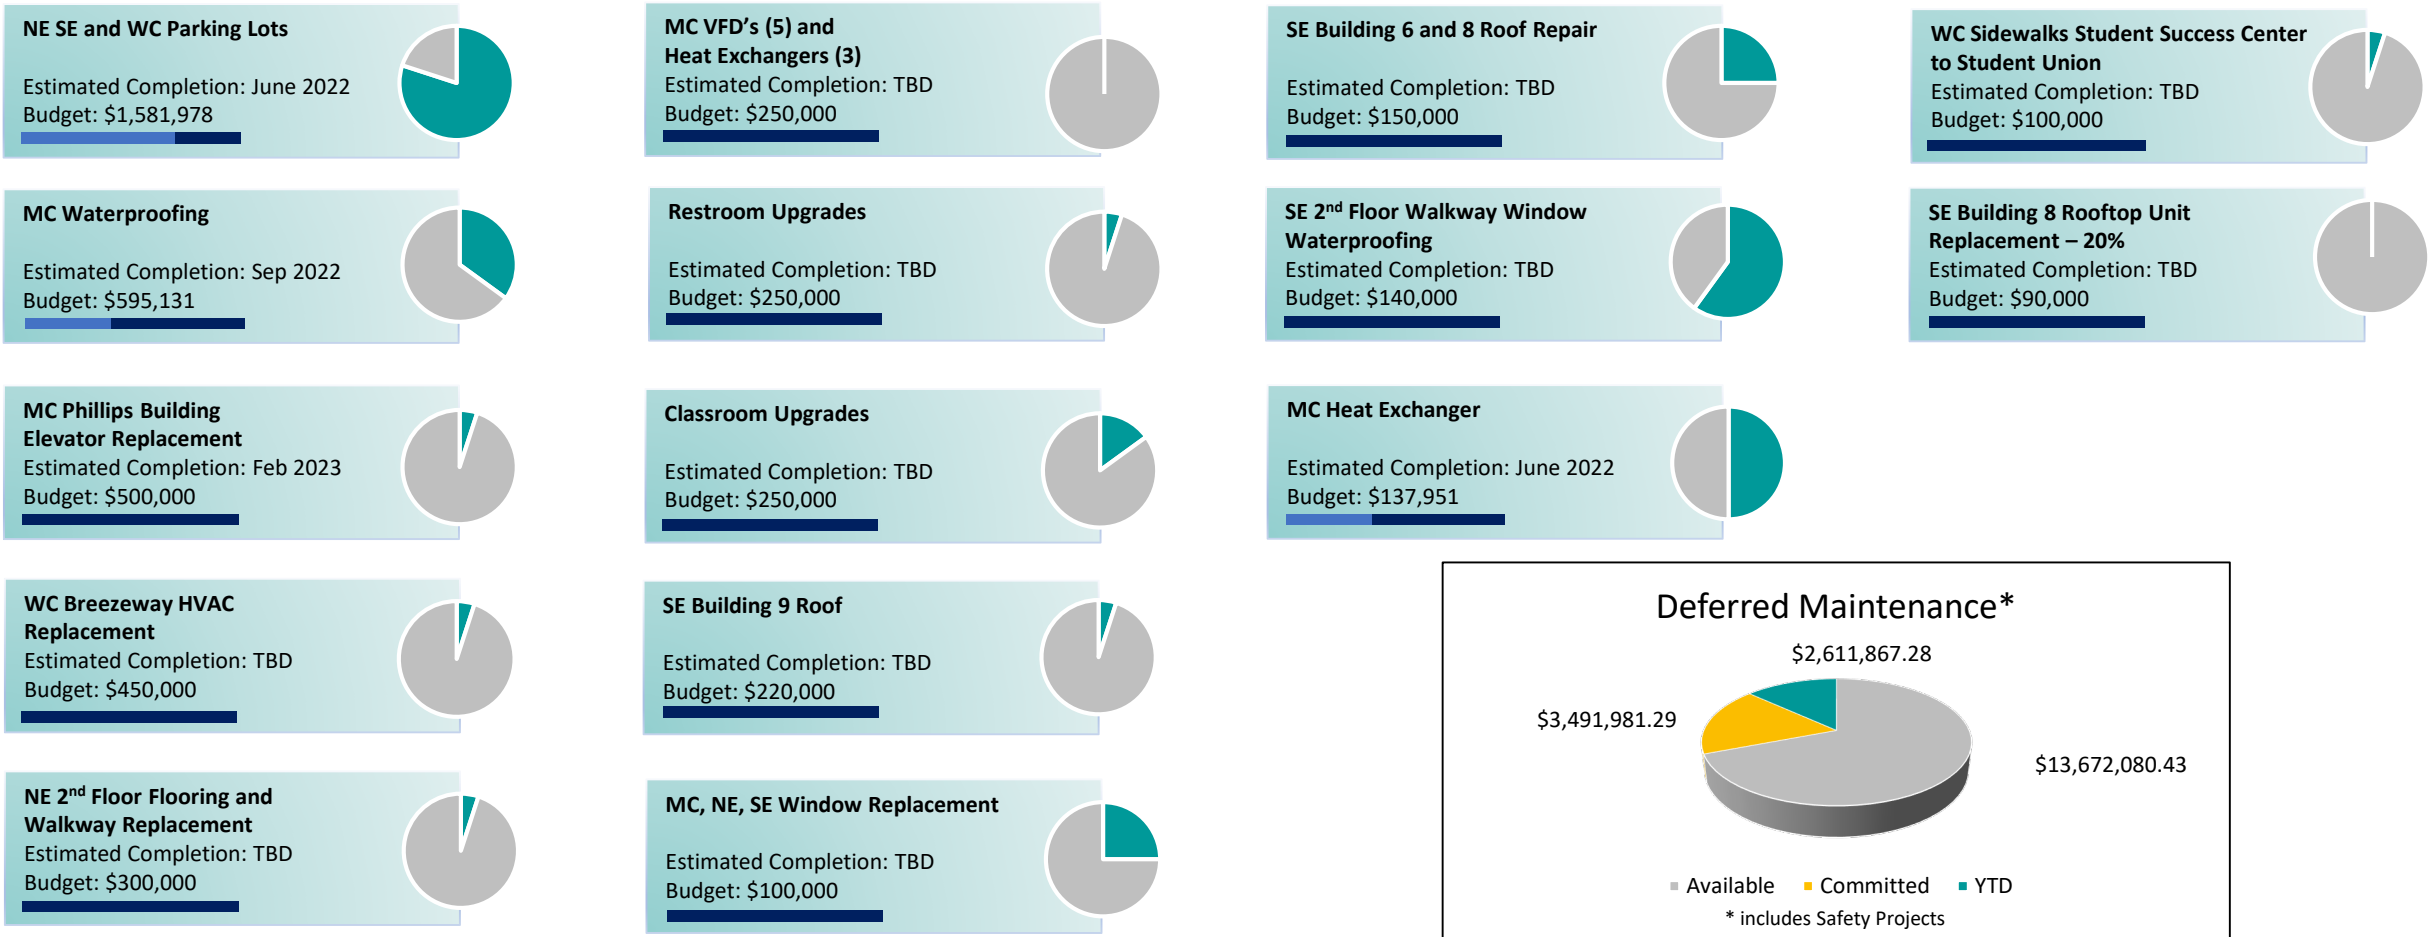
NE SE and WC Parking Lots

Estimated Completion: June 2022
Budget: $1,581,978

MC VFD's (5) and Heat Exchangers (3)
Estimated Completion: TBD
Budget: $250,000

SE Building 6 and 8 Roof Repair

Estimated Completion: TBD
Budget: $150,000

WC Sidewalks Student Success Center to Student Union
Estimated Completion: TBD
Budget: $100,000

MC Waterproofing

Estimated Completion: Sep 2022
Budget: $595,131

Restroom Upgrades

Estimated Completion: TBD
Budget: $250,000

SE 2$^{nd}$ Floor Walkway Window Waterproofing
Estimated Completion: TBD
Budget: $140,000

SE Building 8 Rooftop Unit Replacement – 20%
Estimated Completion: TBD
Budget: $90,000

MC Phillips Building Elevator Replacement
Estimated Completion: Feb 2023
Budget: $500,000

Classroom Upgrades

Estimated Completion: TBD
Budget: $250,000

MC Heat Exchanger

Estimated Completion: June 2022
Budget: $137,951

WC Breezeway HVAC Replacement
Estimated Completion: TBD
Budget: $450,000

SE Building 9 Roof

Estimated Completion: TBD
Budget: $220,000

Deferred Maintenance*
$2,611,867.28
$3,491,981.29
$13,672,080.43
Available Committed YTD
* includes Safety Projects

NE 2$^{nd}$ Floor Flooring and Walkway Replacement
Estimated Completion: TBD
Budget: $300,000

MC, NE, SE Window Replacement

Estimated Completion: TBD
Budget: $100,000